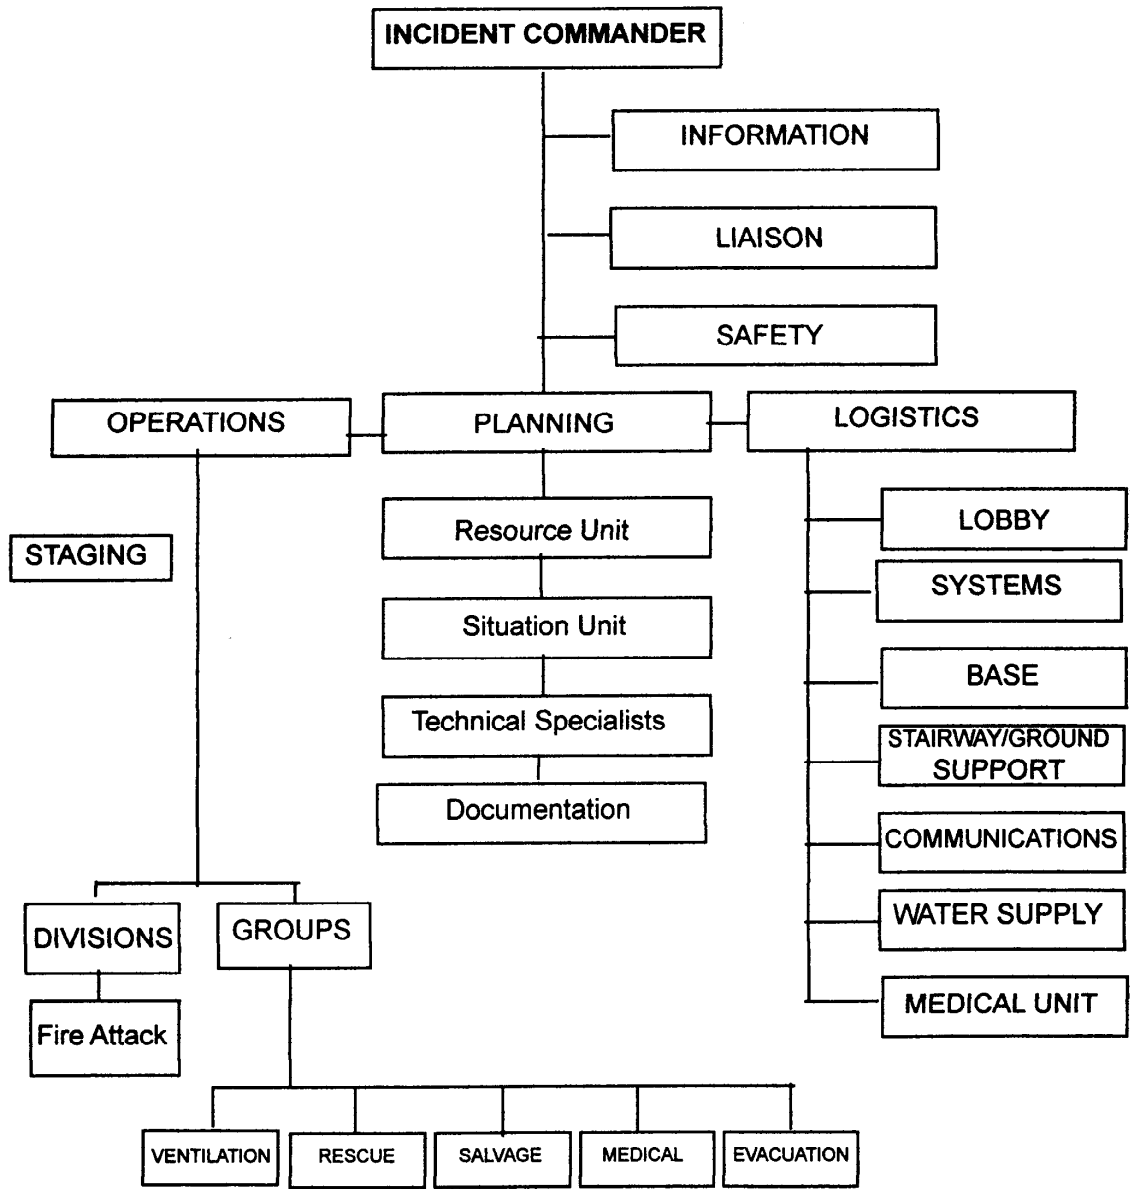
INCIDENT COMMANDER

INFORMATION

LIAISON

SAFETY

OPERATIONS

PLANNING

LOGISTICS

STAGING

Resource Unit

Situation Unit

Technical Specialists

Documentation

LOBBY

SYSTEMS

BASE

STAIRWAY/GROUND SUPPORT

COMMUNICATIONS

WATER SUPPLY

MEDICAL UNIT

DIVISIONS

GROUPS

Fire Attack

VENTILATION

RESCUE

SALVAGE

MEDICAL

EVACUATION